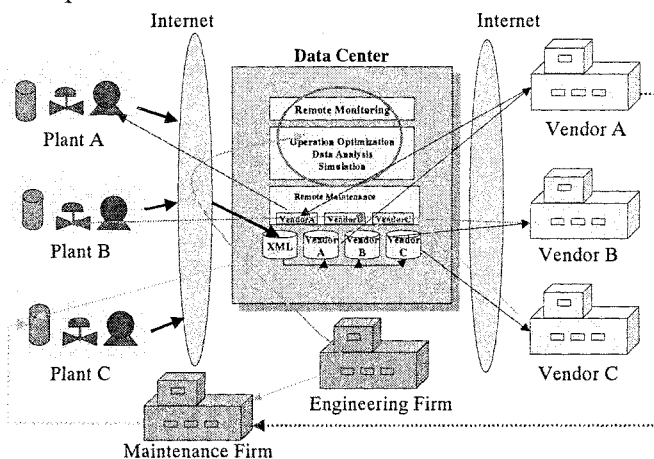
Internet

Internet

Data Center

Remote Monitoring

Operation Optimization
Data Analysis
Simulation

Remote Maintenance

Vendor A

Vendor B

Vendor C

XML

Vendor A

Vendor B

Vendor C

Plant A

Plant B

Plant C

Vendor A

Vendor B

Vendor C

Engineering Firm

Maintenance Firm